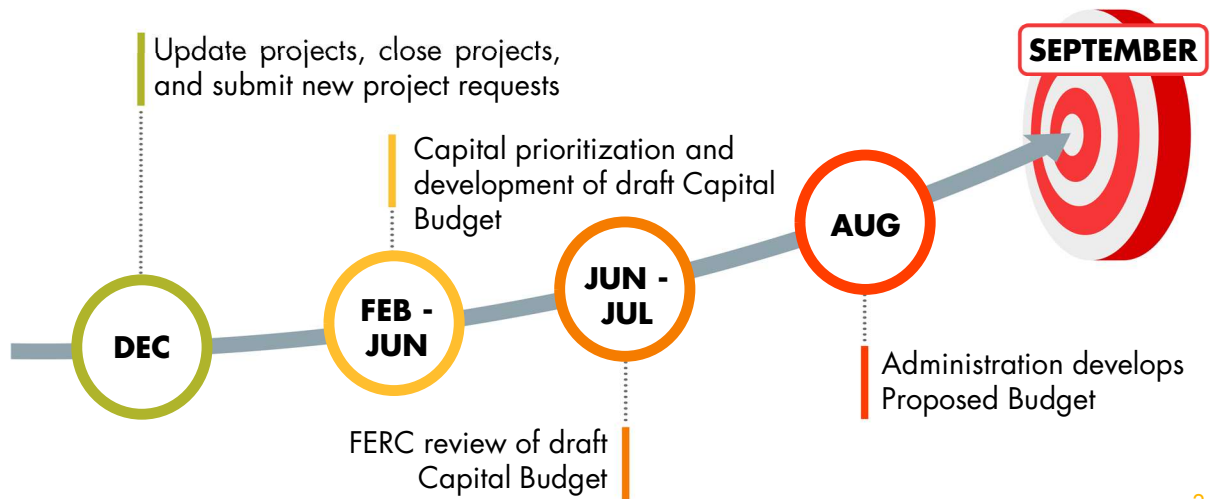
Update projects, close projects, and submit new project requests

DEC

Capital prioritization and development of draft Capital Budget

FEB - JUN

JUN - JUL

FERC review of draft Capital Budget

AUG

Administration develops Proposed Budget

SEPTEMBER